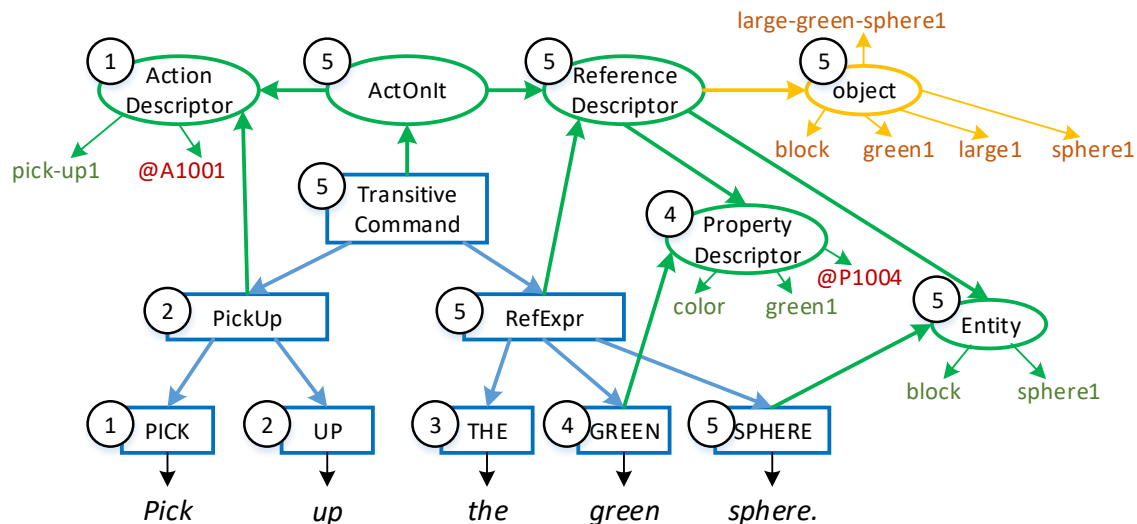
large-green-sphere1

1 Action Descriptor

5 ActOnIt

5 Reference Descriptor

5 object

pick-up1

@A1001

block

green1

large1

sphere1

5 Transitive Command

4 Property Descriptor

@P1004

color

green1

2 PickUp

5 RefExpr

5 Entity

block

sphere1

1 PICK

2 UP

3 THE

4 GREEN

5 SPHERE

*Pick*

*up*

*the*

*green*

*sphere.*